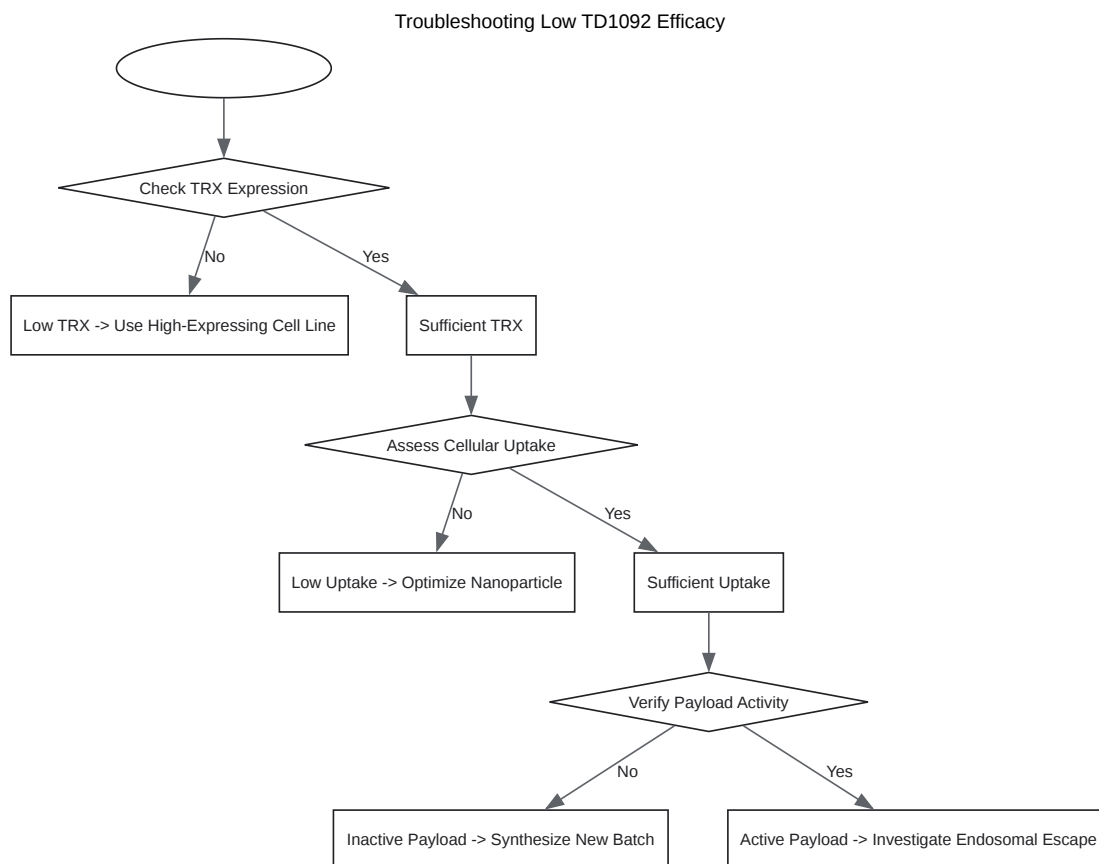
Troubleshooting Low TD1092 Efficacy

Check TRX Expression

No

Yes

Low TRX -> Use High-Expressing Cell Line

Sufficient TRX

Assess Cellular Uptake

No

Yes

Low Uptake -> Optimize Nanoparticle

Sufficient Uptake

Verify Payload Activity

No

Yes

Inactive Payload -> Synthesize New Batch

Active Payload -> Investigate Endosomal Escape